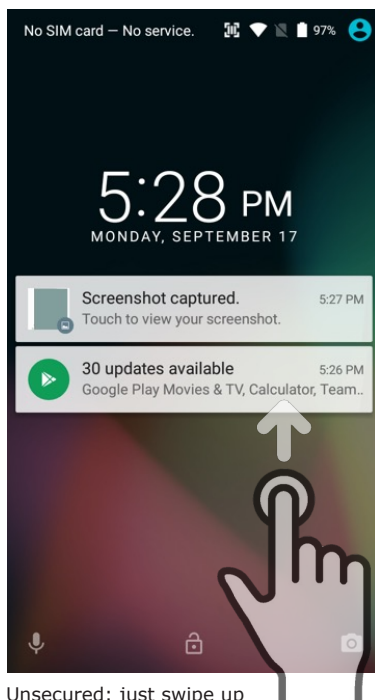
No SIM card — No service. 97%

5:28 PM
MONDAY, SEPTEMBER 17

Screenshot captured. 5:27 PM
Touch to view your screenshot.

30 updates available 5:26 PM
Google Play Movies & TV, Calculator, Team..

Unsecured: just swipe up